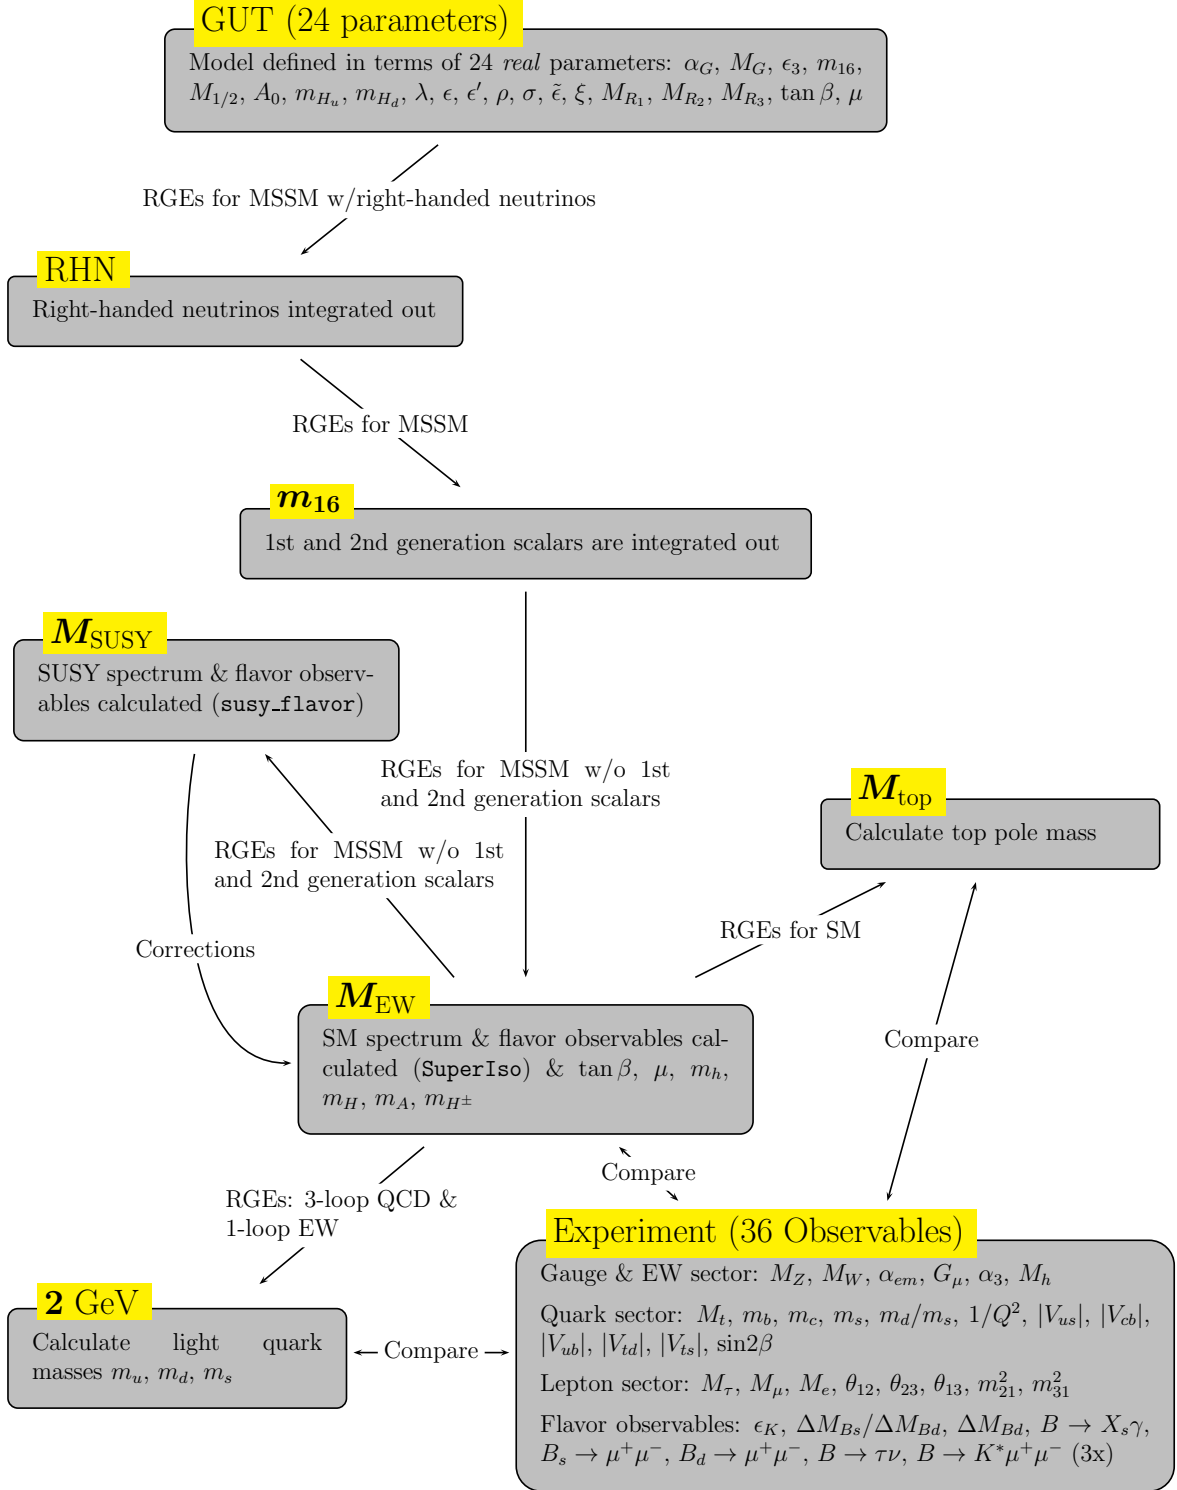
GUT (24 parameters)

Model defined in terms of 24 *real* parameters: $\alpha_G$, $M_G$, $\epsilon_3$, $m_{16}$, $M_{1/2}$, $A_0$, $m_{H_u}$, $m_{H_d}$, $\lambda$, $\epsilon$, $\epsilon'$, $\rho$, $\sigma$, $\tilde{\epsilon}$, $\xi$, $M_{R_1}$, $M_{R_2}$, $M_{R_3}$, $\tan\beta$, $\mu$

RGEs for MSSM w/right-handed neutrinos

RHN

Right-handed neutrinos integrated out

RGEs for MSSM

$m_{16}$

1st and 2nd generation scalars are integrated out

$M_{\text{SUSY}}$

SUSY spectrum & flavor observables calculated (susy_flavor)

RGEs for MSSM w/o 1st and 2nd generation scalars

$M_{\text{top}}$

Calculate top pole mass

RGEs for MSSM w/o 1st and 2nd generation scalars

Corrections

RGEs for SM

$M_{\text{EW}}$

SM spectrum & flavor observables calculated (SuperIso) & $\tan\beta$, $\mu$, $m_h$, $m_H$, $m_A$, $m_{H^\pm}$

Compare

Compare

RGEs: 3-loop QCD & 1-loop EW

Experiment (36 Observables)

Gauge & EW sector: $M_Z$, $M_W$, $\alpha_{em}$, $G_\mu$, $\alpha_3$, $M_h$

Quark sector: $M_t$, $m_b$, $m_c$, $m_s$, $m_d/m_s$, $1/Q^2$, $|V_{us}|$, $|V_{cb}|$, $|V_{ub}|$, $|V_{td}|$, $|V_{ts}|$, sin2$\beta$

Lepton sector: $M_\tau$, $M_\mu$, $M_e$, $\theta_{12}$, $\theta_{23}$, $\theta_{13}$, $m^2_{21}$, $m^2_{31}$

Flavor observables: $\epsilon_K$, $\Delta M_{Bs}/\Delta M_{Bd}$, $\Delta M_{Bd}$, $B\to X_s\gamma$, $B_s\to\mu^+\mu^-$, $B_d\to\mu^+\mu^-$, $B\to\tau\nu$, $B\to K^*\mu^+\mu^-$ (3x)

2 GeV

Calculate light quark masses $m_u$, $m_d$, $m_s$

Compare